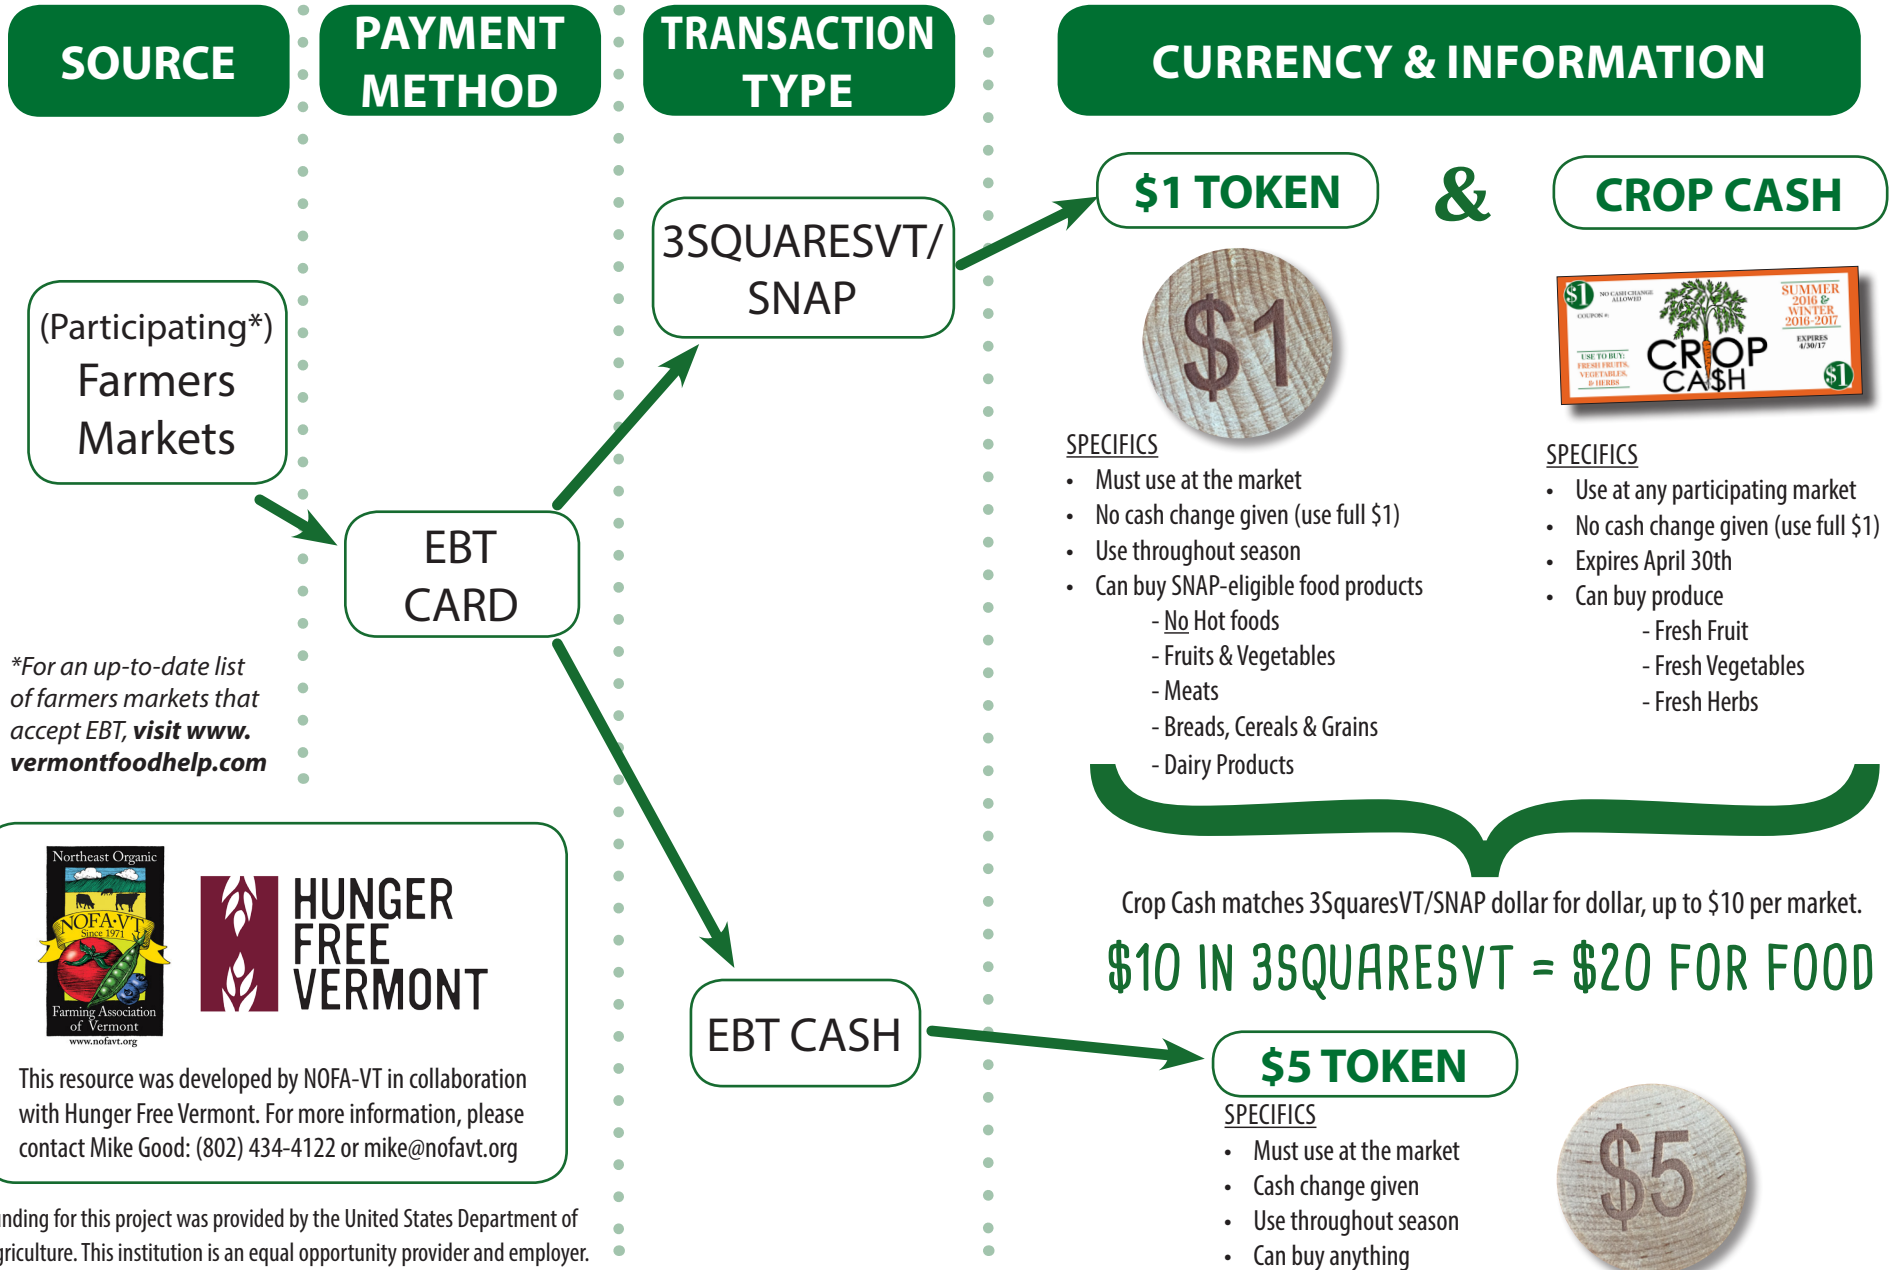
SOURCE

PAYMENT METHOD

TRANSACTION TYPE

CURRENCY & INFORMATION

(Participating*) Farmers Markets

EBT CARD

3SQUARESVT/ SNAP

EBT CASH

*For an up-to-date list of farmers markets that accept EBT, **visit www. vermontfoodhelp.com**

$1 TOKEN

&

CROP CASH

$1

$1 NO CASH CHANGE ALLOWED COUPON #: USE TO BUY: FRESH FRUITS, VEGETABLES, & HERBS CROP CASH SUMMER 2016 & WINTER 2016-2017 EXPIRES 4/30/17 $1

SPECIFICS
• Must use at the market
• No cash change given (use full $1)
• Use throughout season
• Can buy SNAP-eligible food products
- No Hot foods
- Fruits & Vegetables
- Meats
- Breads, Cereals & Grains
- Dairy Products

SPECIFICS
• Use at any participating market
• No cash change given (use full $1)
• Expires April 30th
• Can buy produce
- Fresh Fruit
- Fresh Vegetables
- Fresh Herbs

Crop Cash matches 3SquaresVT/SNAP dollar for dollar, up to $10 per market.

$10 IN 3SQUARESVT = $20 FOR FOOD

$5 TOKEN

SPECIFICS
• Must use at the market
• Cash change given
• Use throughout season
• Can buy anything

$5

Northeast Organic NOFA-VT Since 1971 Farming Association of Vermont www.nofavt.org

HUNGER FREE VERMONT

This resource was developed by NOFA-VT in collaboration with Hunger Free Vermont. For more information, please contact Mike Good: (802) 434-4122 or mike@nofavt.org

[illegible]nding for this project was provided by the United States Department of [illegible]griculture. This institution is an equal opportunity provider and employer.